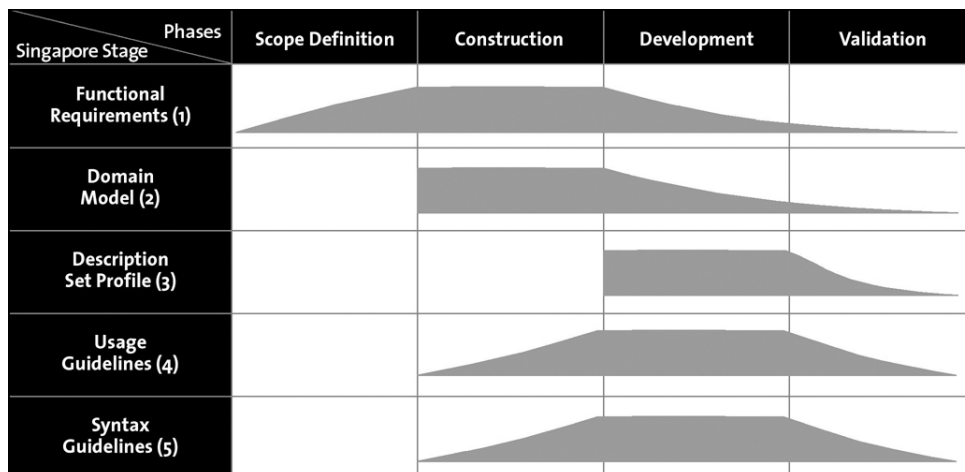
| Phases / Singapore Stage | Scope Definition | Construction | Development | Validation |
|---|---|---|---|---|
| Functional Requirements (1) | | | | |
| Domain Model (2) | | | | |
| Description Set Profile (3) | | | | |
| Usage Guidelines (4) | | | | |
| Syntax Guidelines (5) | | | | |